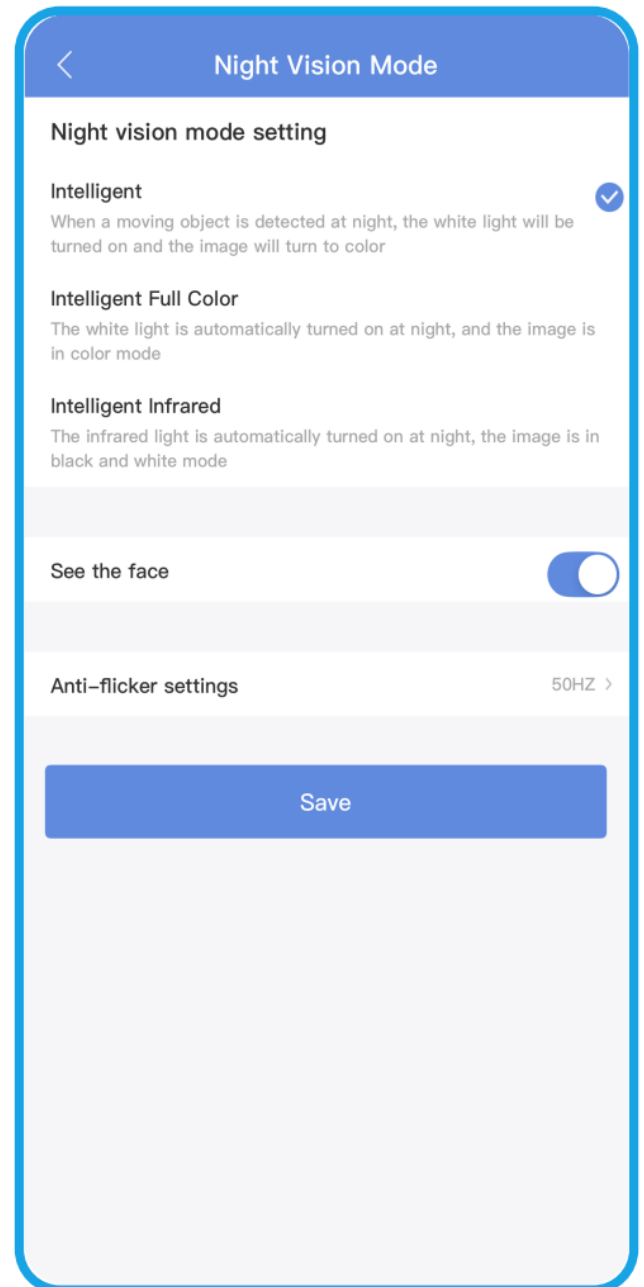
Night Vision Mode

Night vision mode setting

Intelligent
When a moving object is detected at night, the white light will be turned on and the image will turn to color

Intelligent Full Color
The white light is automatically turned on at night, and the image is in color mode

Intelligent Infrared
The infrared light is automatically turned on at night, the image is in black and white mode

See the face

Anti-flicker settings 50HZ

Save